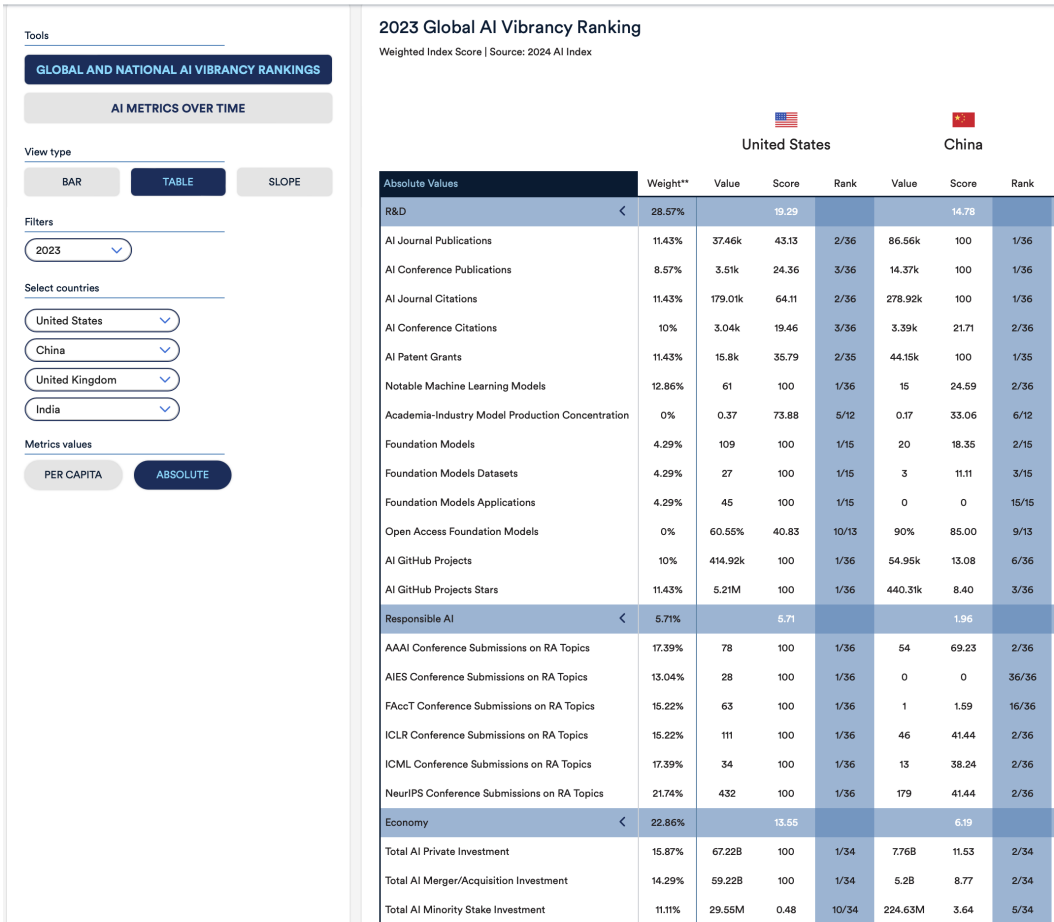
Tools

GLOBAL AND NATIONAL AI VIBRANCY RANKINGS

AI METRICS OVER TIME

View type

BAR
TABLE
SLOPE

Filters

2023

Select countries

United States
China
United Kingdom
India

Metrics values

PER CAPITA
ABSOLUTE

2023 Global AI Vibrancy Ranking

Weighted Index Score | Source: 2024 AI Index

United States

China

| Absolute Values | Weight** | Value | Score | Rank | Value | Score | Rank |
|---|---|---|---|---|---|---|---|
| R&D | 28.57% | | 19.29 | | | 14.78 | |
| AI Journal Publications | 11.43% | 37.46k | 43.13 | 2/36 | 86.56k | 100 | 1/36 |
| AI Conference Publications | 8.57% | 3.51k | 24.36 | 3/36 | 14.37k | 100 | 1/36 |
| AI Journal Citations | 11.43% | 179.01k | 64.11 | 2/36 | 278.92k | 100 | 1/36 |
| AI Conference Citations | 10% | 3.04k | 19.46 | 3/36 | 3.39k | 21.71 | 2/36 |
| AI Patent Grants | 11.43% | 15.8k | 35.79 | 2/35 | 44.15k | 100 | 1/35 |
| Notable Machine Learning Models | 12.86% | 61 | 100 | 1/36 | 15 | 24.59 | 2/36 |
| Academia-Industry Model Production Concentration | 0% | 0.37 | 73.88 | 5/12 | 0.17 | 33.06 | 6/12 |
| Foundation Models | 4.29% | 109 | 100 | 1/15 | 20 | 18.35 | 2/15 |
| Foundation Models Datasets | 4.29% | 27 | 100 | 1/15 | 3 | 11.11 | 3/15 |
| Foundation Models Applications | 4.29% | 45 | 100 | 1/15 | 0 | 0 | 15/15 |
| Open Access Foundation Models | 0% | 60.55% | 40.83 | 10/13 | 90% | 85.00 | 9/13 |
| AI GitHub Projects | 10% | 414.92k | 100 | 1/36 | 54.95k | 13.08 | 6/36 |
| AI GitHub Projects Stars | 11.43% | 5.21M | 100 | 1/36 | 440.31k | 8.40 | 3/36 |
| Responsible AI | 5.71% | | 5.71 | | | 1.96 | |
| AAAI Conference Submissions on RA Topics | 17.39% | 78 | 100 | 1/36 | 54 | 69.23 | 2/36 |
| AIES Conference Submissions on RA Topics | 13.04% | 28 | 100 | 1/36 | 0 | 0 | 36/36 |
| FAccT Conference Submissions on RA Topics | 15.22% | 63 | 100 | 1/36 | 1 | 1.59 | 16/36 |
| ICLR Conference Submissions on RA Topics | 15.22% | 111 | 100 | 1/36 | 46 | 41.44 | 2/36 |
| ICML Conference Submissions on RA Topics | 17.39% | 34 | 100 | 1/36 | 13 | 38.24 | 2/36 |
| NeurIPS Conference Submissions on RA Topics | 21.74% | 432 | 100 | 1/36 | 179 | 41.44 | 2/36 |
| Economy | 22.86% | | 13.55 | | | 6.19 | |
| Total AI Private Investment | 15.87% | 67.22B | 100 | 1/34 | 7.76B | 11.53 | 2/34 |
| Total AI Merger/Acquisition Investment | 14.29% | 59.22B | 100 | 1/34 | 5.2B | 8.77 | 2/34 |
| Total AI Minority Stake Investment | 11.11% | 29.55M | 0.48 | 10/34 | 224.63M | 3.64 | 5/34 |